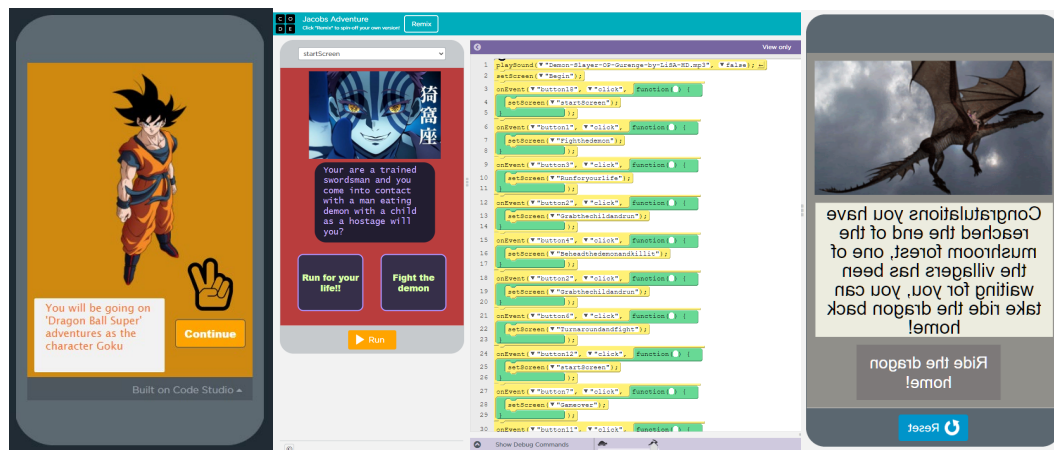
You will be going on 'Dragon Ball Super' adventures as the character Goku

Continue

Built on Code Studio

CODE

Jacobs Adventure
Click "Remix" to spin-off your own version!

Remix

startScreen

猗窩座

Your are a trained swordsman and you come into contact with a man eating demon with a child as a hostage will you?

Run for your life!!

Fight the demon

Run

View only

1 playSound("Demon-Slayer-OP-Gurenge-by-LiSA-HD.mp3", false);
2 setScreen("Begin");
3 onEvent("button10", "click", function() {
4 setScreen("startScreen");
5 });
6 onEvent("button1", "click", function() {
7 setScreen("Fightthedemon");
8 });
9 onEvent("button3", "click", function() {
10 setScreen("Runforyourlife");
11 });
12 onEvent("button2", "click", function() {
13 setScreen("Grabthechildandrun");
14 });
15 onEvent("button4", "click", function() {
16 setScreen("Beheadthedemonandkillit");
17 });
18 onEvent("button2", "click", function() {
19 setScreen("Grabthechildandrun");
20 });
21 onEvent("button5", "click", function() {
22 setScreen("Turnaroundandfight");
23 });
24 onEvent("button12", "click", function() {
25 setScreen("startScreen");
26 });
27 onEvent("button7", "click", function() {
28 setScreen("Gameover");
29 });
30 onEvent("button11", "click", function() {

Show Debug Commands

Congratulations you have reached the end of the mushroom forest, one of the villagers has been waiting for you, you can take ride the dragon back home!

Ride the dragon home!

Reset